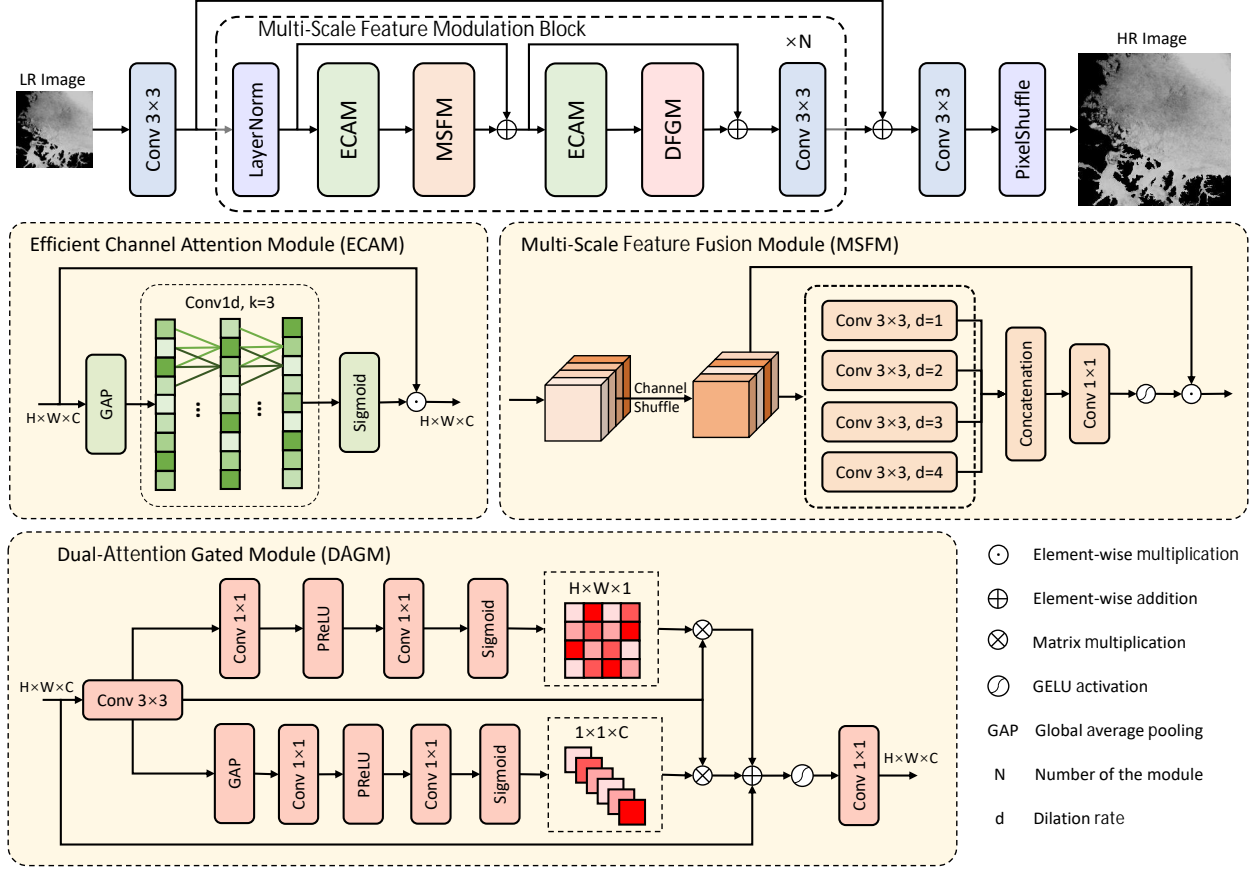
Multi-Scale Feature Modulation Block

×N

LR Image

Conv 3×3

LayerNorm

ECAM

MSFM

ECAM

DFGM

Conv 3×3

Conv 3×3

PixelShuffle

HR Image

Efficient Channel Attention Module (ECAM)

Conv1d, k=3

H×W×C

GAP

Sigmoid

H×W×C

Multi-Scale Feature Fusion Module (MSFM)

Channel Shuffle

Conv 3×3, d=1

Conv 3×3, d=2

Conv 3×3, d=3

Conv 3×3, d=4

Concatenation

Conv 1×1

Dual-Attention Gated Module (DAGM)

Conv 1×1

PReLU

Conv 1×1

Sigmoid

H×W×1

H×W×C

Conv 3×3

GAP

Conv 1×1

PReLU

Conv 1×1

Sigmoid

1×1×C

Conv 1×1

H×W×C

Element-wise multiplication

Element-wise addition

Matrix multiplication

GELU activation

GAP Global average pooling

N Number of the module

d Dilation rate